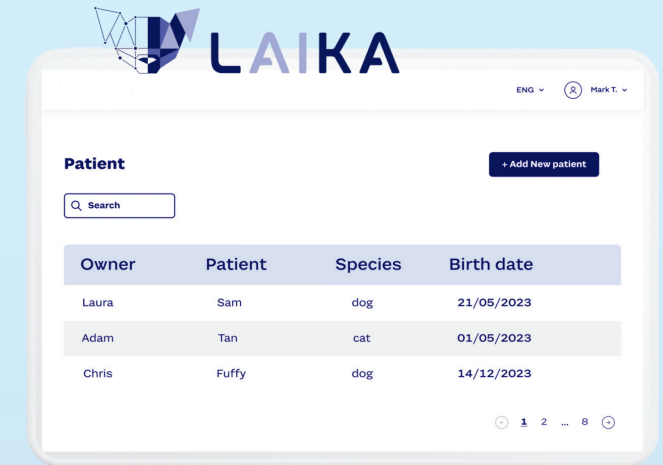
LAIKA

ENG Mark T.

Patient

+ Add New patient

Search

| Owner | Patient | Species | Birth date |
|---|---|---|---|
| Laura | Sam | dog | 21/05/2023 |
| Adam | Tan | cat | 01/05/2023 |
| Chris | Fuffy | dog | 14/12/2023 |

1 2 ... 8